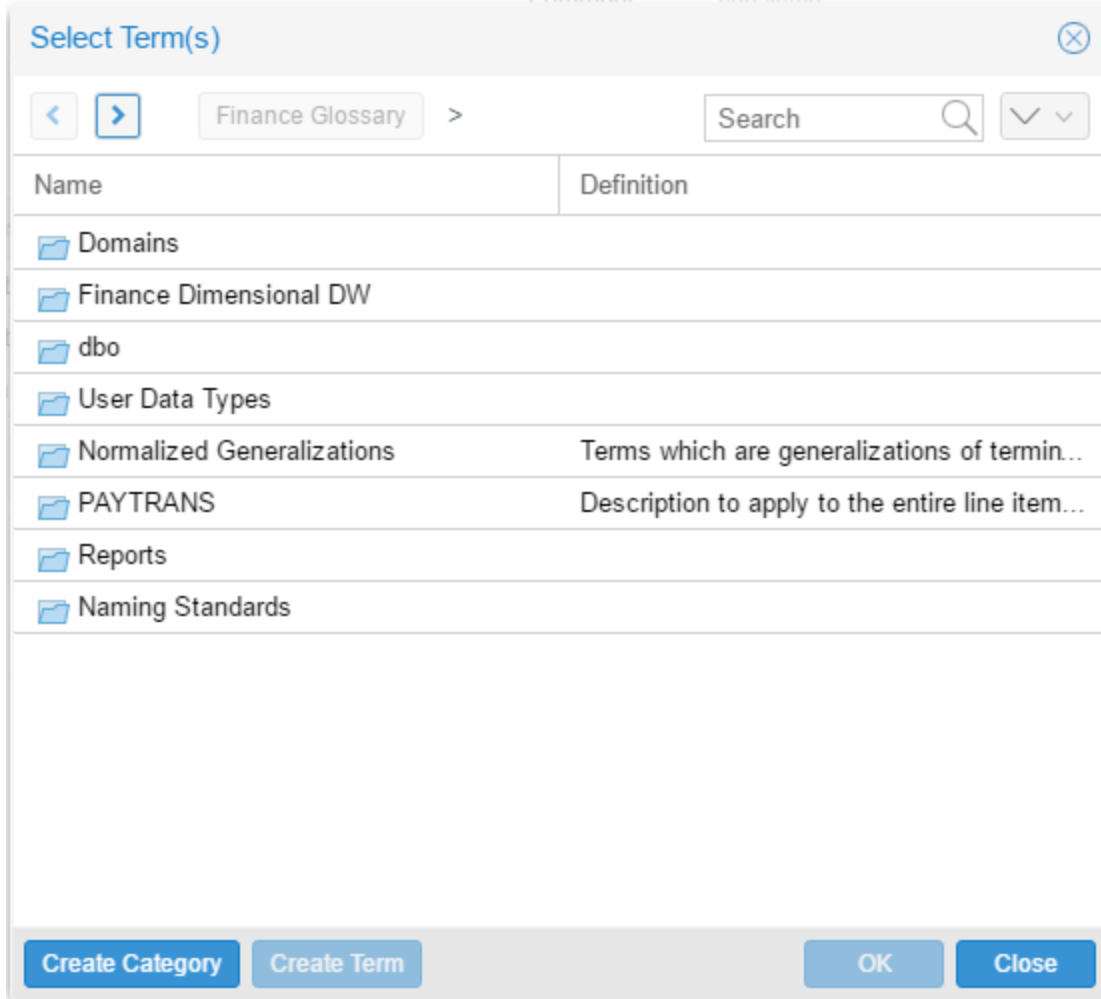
Select Term(s)

Finance Glossary >

Search

| Name | Definition |
|---|---|
| Domains | |
| Finance Dimensional DW | |
| dbo | |
| User Data Types | |
| Normalized Generalizations | Terms which are generalizations of termin... |
| PAYTRANS | Description to apply to the entire line item... |
| Reports | |
| Naming Standards | |

Create Category Create Term OK Close